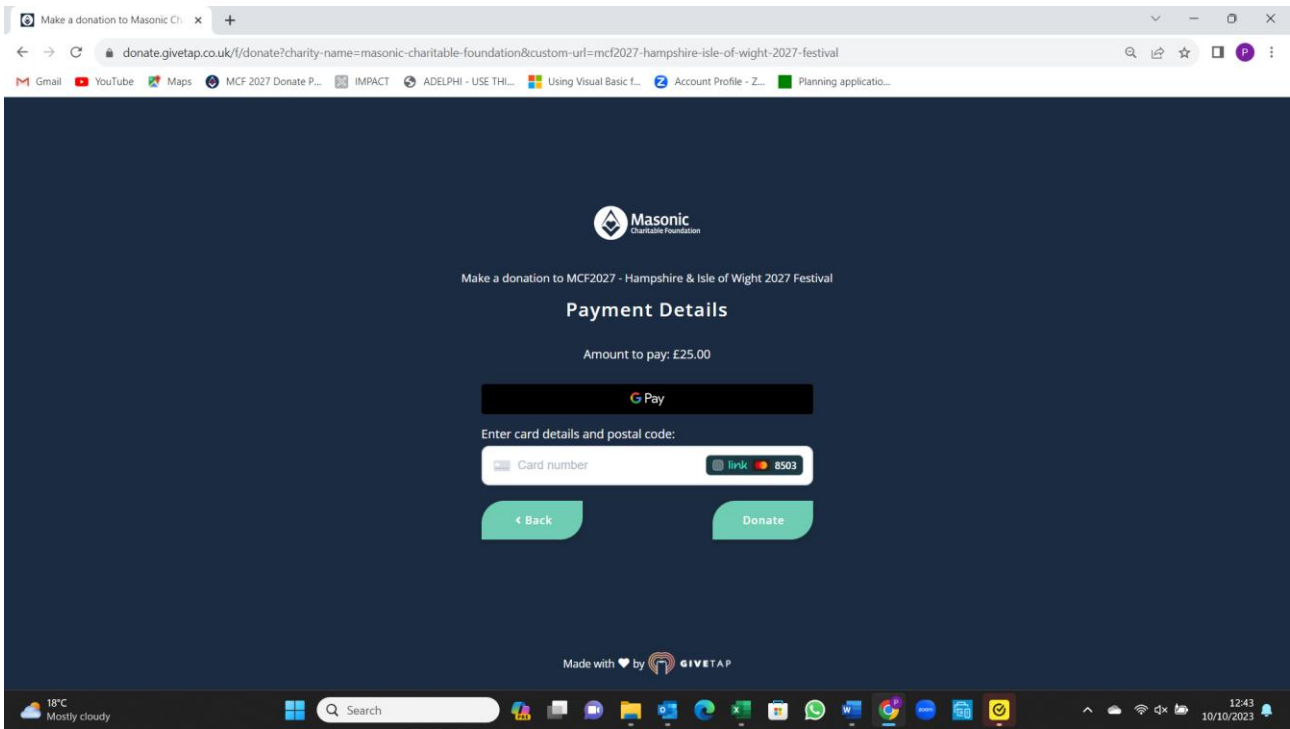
Make a donation to Masonic Ch ×

donate.givetap.co.uk/f/donate?charity-name=masonic-charitable-foundation&custom-url=mcf2027-hampshire-isle-of-wight-2027-festival

Gmail YouTube Maps MCF 2027 Donate P... IMPACT ADELPHI - USE THI... Using Visual Basic f... Account Profile - Z... Planning applicatio...

Masonic
Charitable Foundation

Make a donation to MCF2027 - Hampshire & Isle of Wight 2027 Festival

Payment Details

Amount to pay: £25.00

G Pay

Enter card details and postal code:

Card number link 8503

‹ Back

Donate

Made with ♥ by GIVETAP

18°C
Mostly cloudy

Search

12:43
10/10/2023